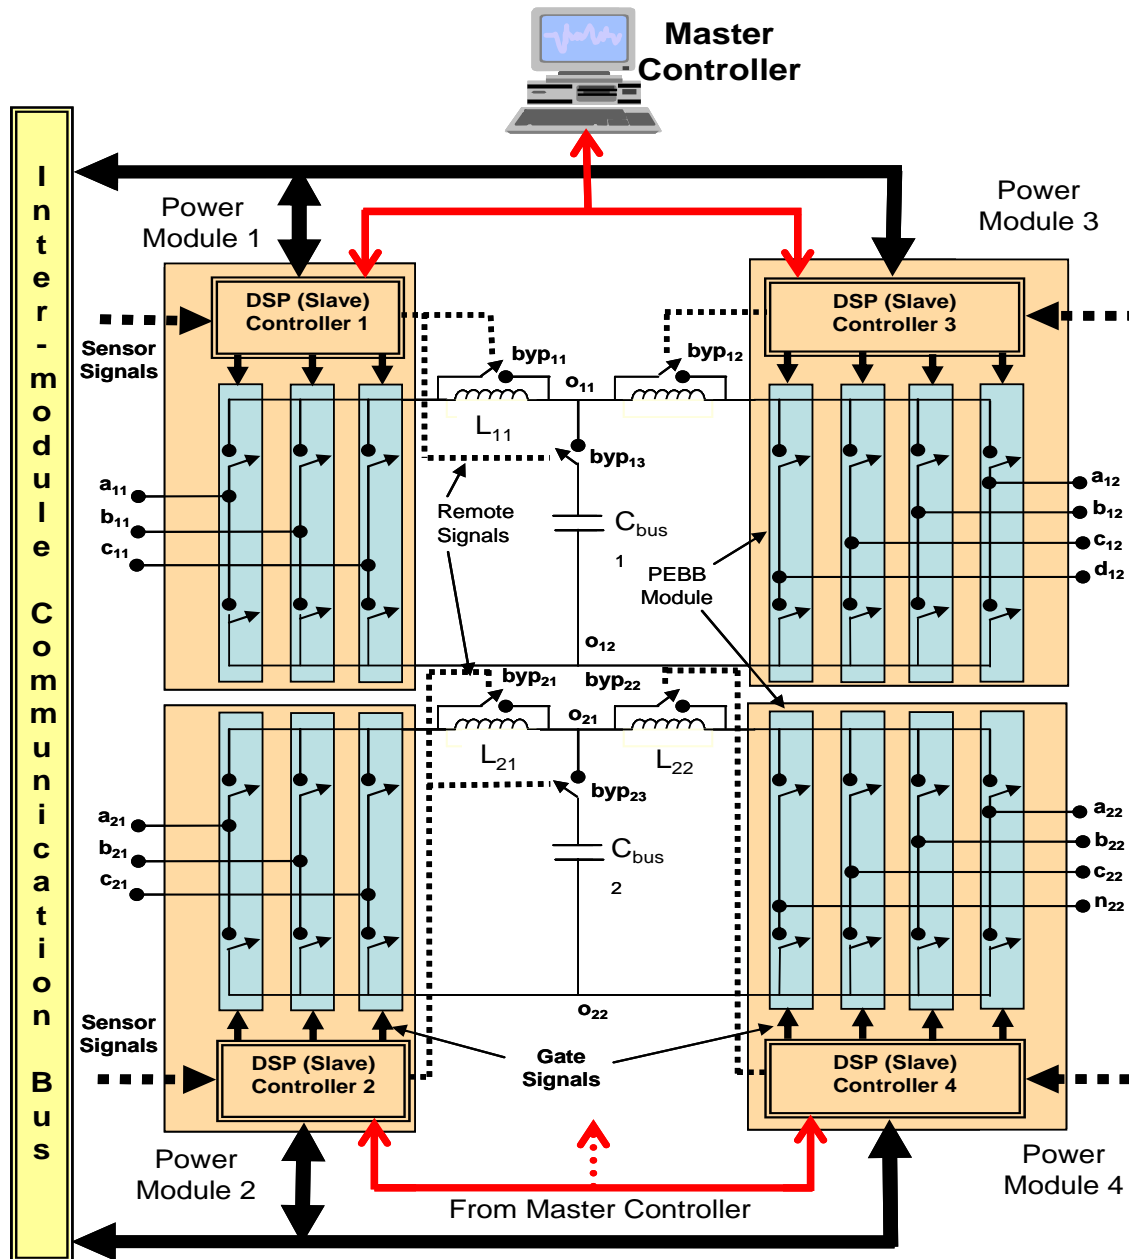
Master Controller

Inter-module Communication Bus

Power Module 1

Power Module 3

DSP (Slave) Controller 1

DSP (Slave) Controller 3

Sensor Signals

$byp_{11}$

$byp_{12}$

$o_{11}$

$L_{11}$

$byp_{13}$

$a_{11}$

$b_{11}$

$c_{11}$

Remote Signals

$C_{bus}$ 1

PEBB Module

$a_{12}$

$b_{12}$

$c_{12}$

$d_{12}$

$o_{12}$

$byp_{21}$

$byp_{22}$

$o_{21}$

$L_{21}$

$L_{22}$

$byp_{23}$

$a_{21}$

$b_{21}$

$c_{21}$

$C_{bus}$ 2

$a_{22}$

$b_{22}$

$c_{22}$

$n_{22}$

$o_{22}$

Sensor Signals

Gate Signals

DSP (Slave) Controller 2

DSP (Slave) Controller 4

Power Module 2

Power Module 4

From Master Controller